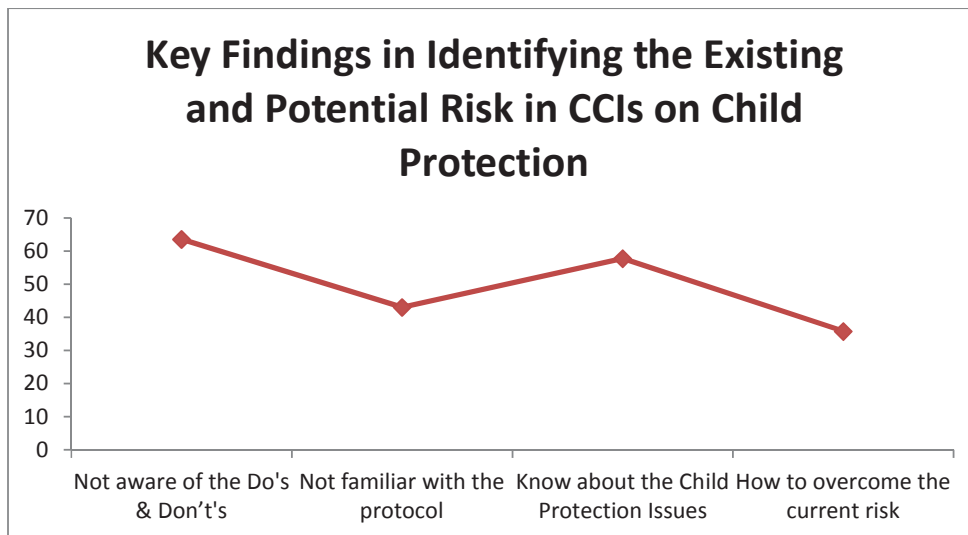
Key Findings in Identifying the Existing and Potential Risk in CCIs on Child Protection

70
60
50
40
30
20
10
0

Not aware of the Do's & Don’t's
Not familiar with the protocol
Know about the Child Protection Issues
How to overcome the current risk